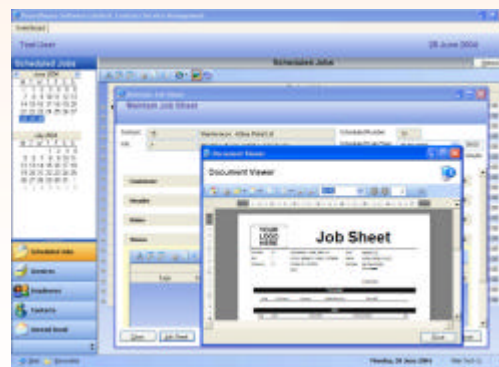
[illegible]

Test User

28 June 2004

Scheduled Jobs

Scheduled Jobs

June 2004

July 2004

Maintain Job Sheet

Customer

Vehicle

Notes

Document Viewer

Document Viewer

YOUR LOGO HERE

Job Sheet

Scheduled Jobs

Quotes

Employees

Contacts

Job Sheet

Close

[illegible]